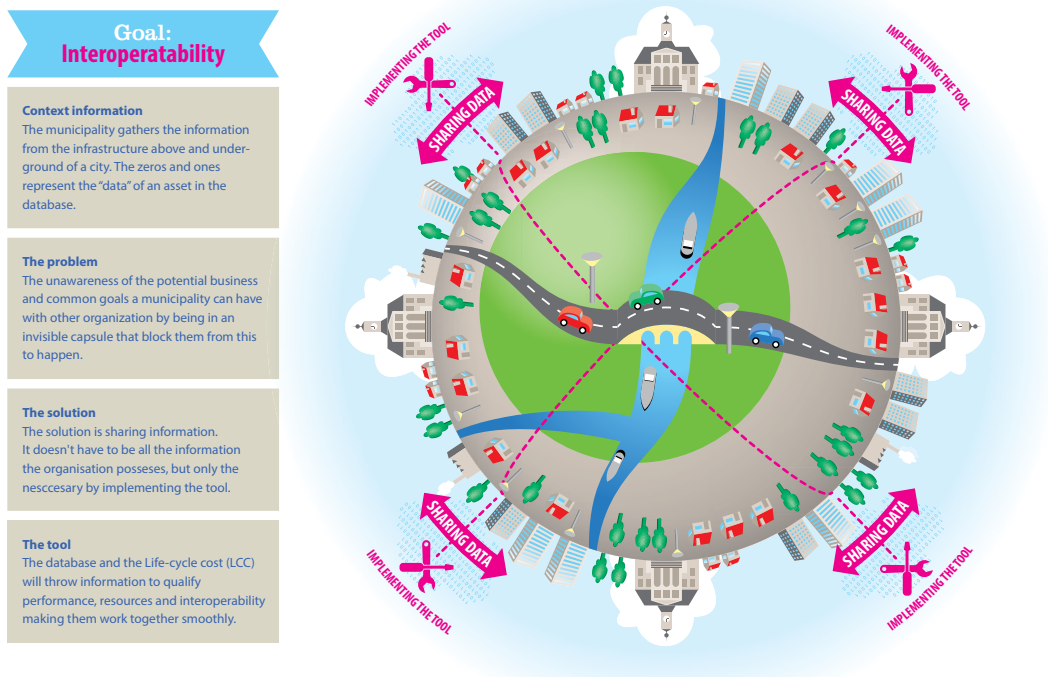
Goal:
Interoperatability

Context information
The municipality gathers the information from the infrastructure above and underground of a city. The zeros and ones represent the "data" of an asset in the database.

The problem
The unawareness of the potential business and common goals a municipality can have with other organization by being in an invisible capsule that block them from this to happen.

The solution
The solution is sharing information. It doesn't have to be all the information the organisation posseses, but only the nesccesary by implementing the tool.

The tool
The database and the Life-cycle cost (LCC) will throw information to qualify performance, resources and interoperability making them work together smoothly.

IMPLEMENTING THE TOOL
SHARING DATA

IMPLEMENTING THE TOOL
SHARING DATA

IMPLEMENTING THE TOOL
SHARING DATA

IMPLEMENTING THE TOOL
SHARING DATA